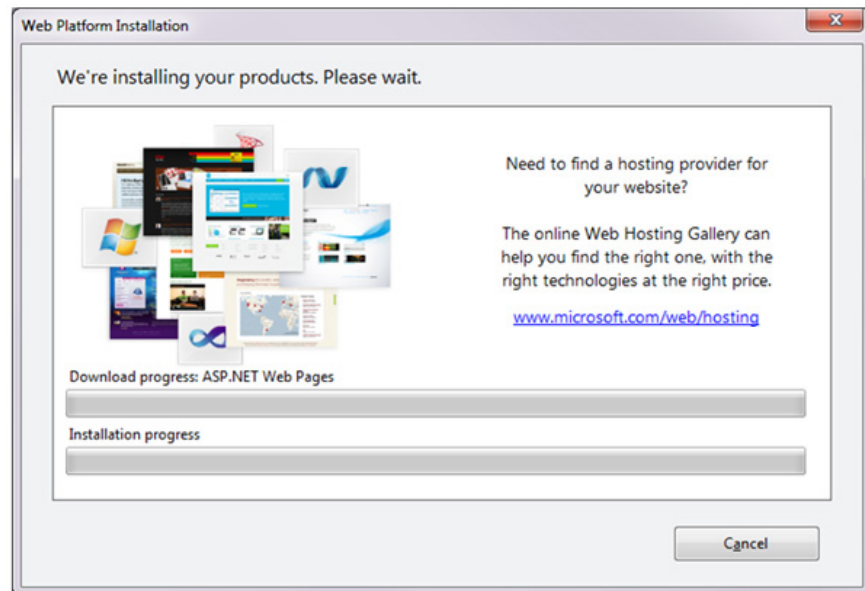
Web Platform Installation

We're installing your products. Please wait.

Need to find a hosting provider for your website?

The online Web Hosting Gallery can help you find the right one, with the right technologies at the right price.

www.microsoft.com/web/hosting

Download progress: ASP.NET Web Pages

Installation progress

Cancel